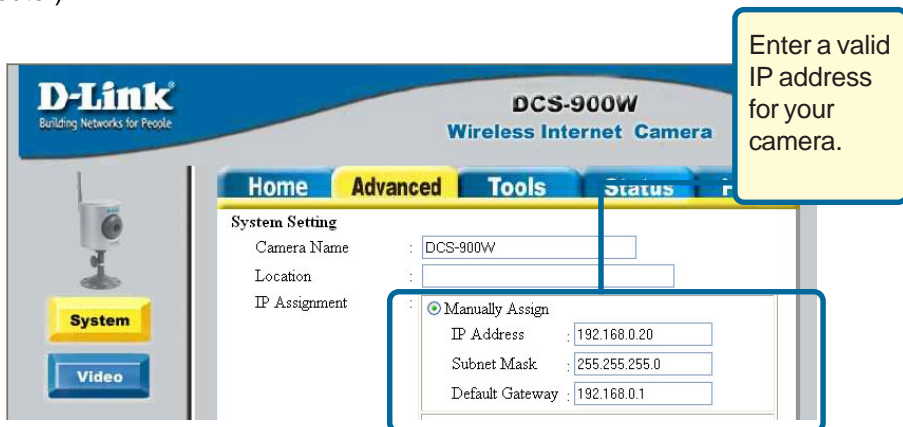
D-Link
Building Networks for People

DCS-900W
Wireless Internet Camera

Enter a valid IP address for your camera.

Home | Advanced | Tools | Status | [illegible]

System Setting
Camera Name : DCS-900W
Location :
IP Assignment : Manually Assign
IP Address : 192.168.0.20
Subnet Mask : 255.255.255.0
Default Gateway : 192.168.0.1

System
Video